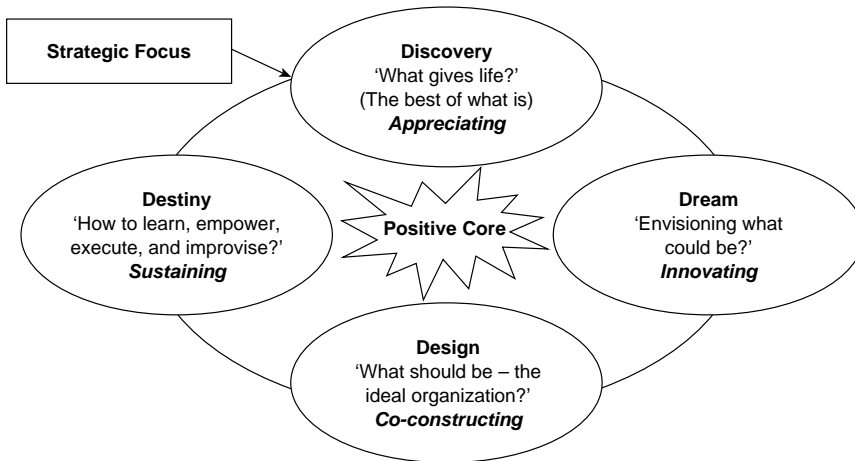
Strategic Focus

Discovery
'What gives life?'
(The best of what is)
*Appreciating*

Destiny
'How to learn, empower, execute, and improvise?'
*Sustaining*

Positive Core

Dream
'Envisioning what could be?'
*Innovating*

Design
'What should be – the ideal organization?'
*Co-constructing*